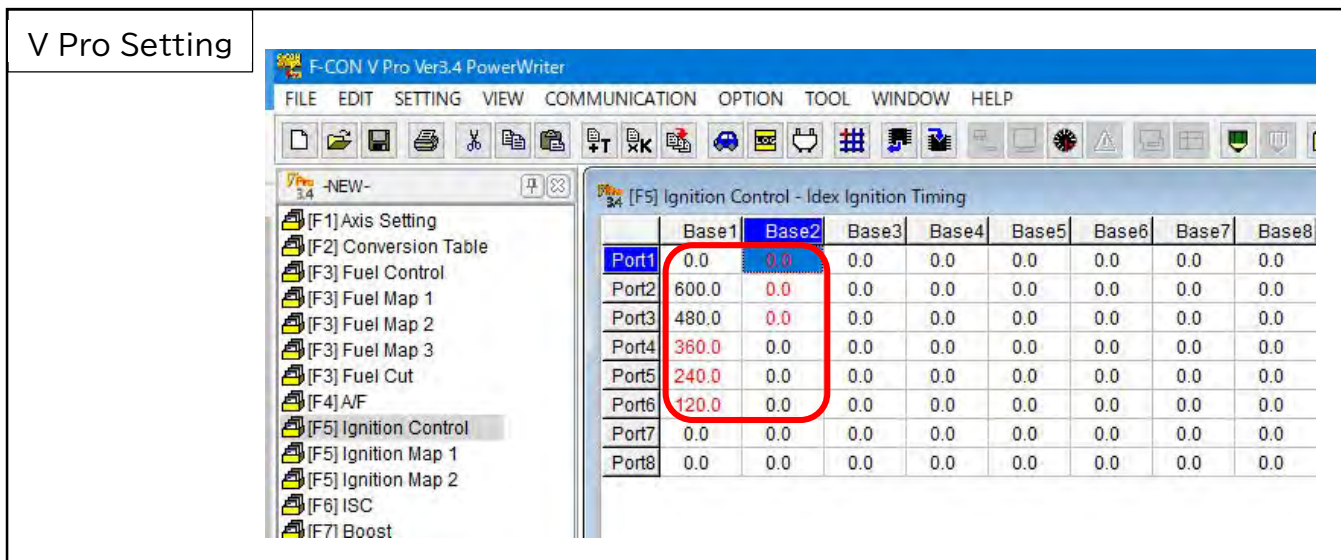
V Pro Setting

F-CON V Pro Ver3.4 PowerWriter

FILE EDIT SETTING VIEW COMMUNICATION OPTION TOOL WINDOW HELP

-NEW-

[F1] Axis Setting
[F2] Conversion Table
[F3] Fuel Control
[F3] Fuel Map 1
[F3] Fuel Map 2
[F3] Fuel Map 3
[F3] Fuel Cut
[F4] A/F
[F5] Ignition Control
[F5] Ignition Map 1
[F5] Ignition Map 2
[F6] ISC
[F7] Boost

[F5] Ignition Control - Idex Ignition Timing

| | Base1 | Base2 | Base3 | Base4 | Base5 | Base6 | Base7 | Base8 |
|---|---|---|---|---|---|---|---|---|
| Port1 | 0.0 | 0.0 | 0.0 | 0.0 | 0.0 | 0.0 | 0.0 | 0.0 |
| Port2 | 600.0 | 0.0 | 0.0 | 0.0 | 0.0 | 0.0 | 0.0 | 0.0 |
| Port3 | 480.0 | 0.0 | 0.0 | 0.0 | 0.0 | 0.0 | 0.0 | 0.0 |
| Port4 | 360.0 | 0.0 | 0.0 | 0.0 | 0.0 | 0.0 | 0.0 | 0.0 |
| Port5 | 240.0 | 0.0 | 0.0 | 0.0 | 0.0 | 0.0 | 0.0 | 0.0 |
| Port6 | 120.0 | 0.0 | 0.0 | 0.0 | 0.0 | 0.0 | 0.0 | 0.0 |
| Port7 | 0.0 | 0.0 | 0.0 | 0.0 | 0.0 | 0.0 | 0.0 | 0.0 |
| Port8 | 0.0 | 0.0 | 0.0 | 0.0 | 0.0 | 0.0 | 0.0 | 0.0 |